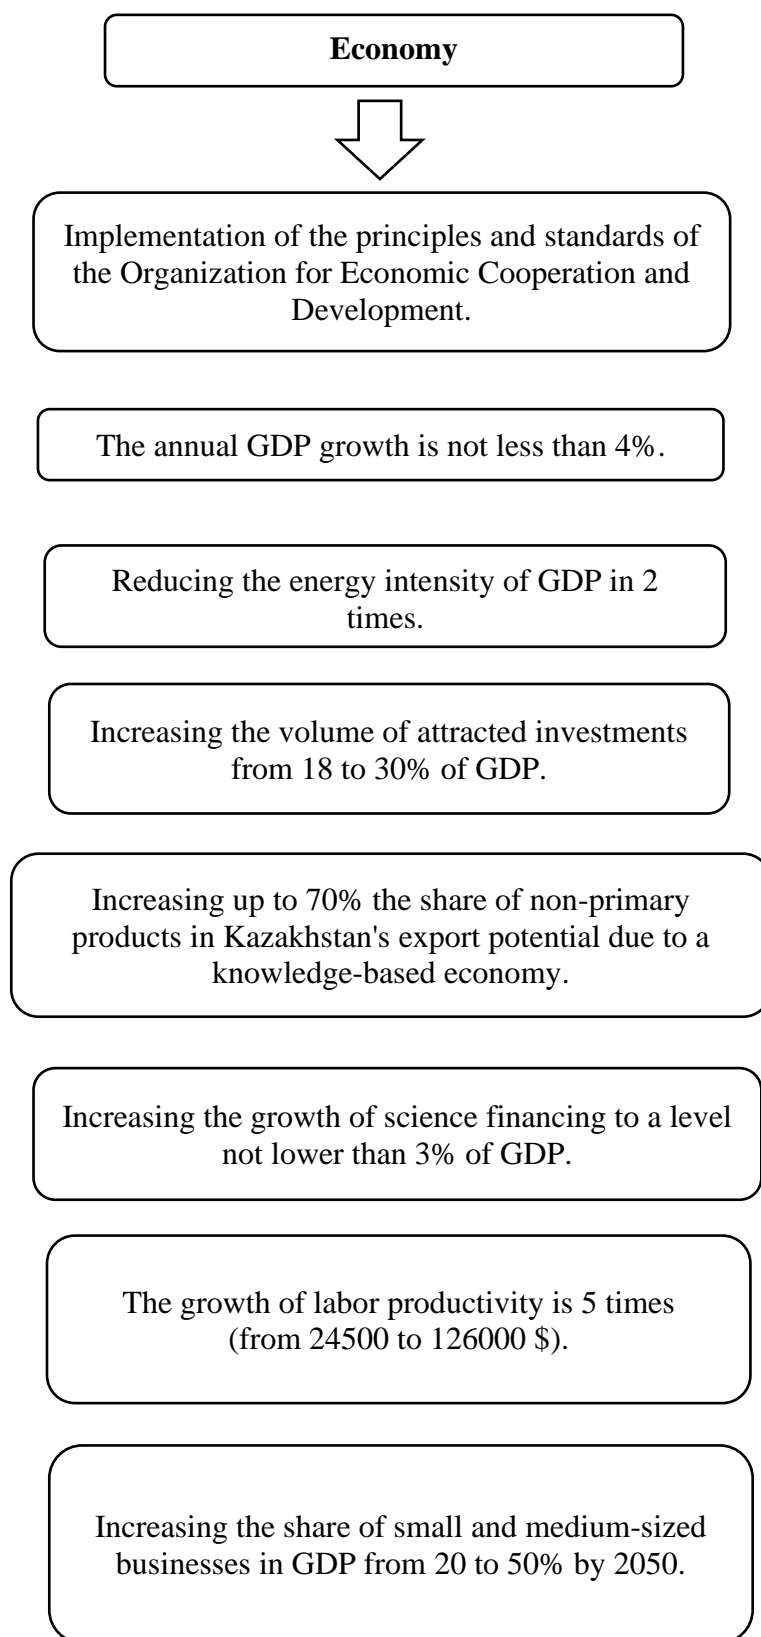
Economy

Implementation of the principles and standards of the Organization for Economic Cooperation and Development.

The annual GDP growth is not less than 4%.

Reducing the energy intensity of GDP in 2 times.

Increasing the volume of attracted investments from 18 to 30% of GDP.

Increasing up to 70% the share of non-primary products in Kazakhstan's export potential due to a knowledge-based economy.

Increasing the growth of science financing to a level not lower than 3% of GDP.

The growth of labor productivity is 5 times (from 24500 to 126000 $).

Increasing the share of small and medium-sized businesses in GDP from 20 to 50% by 2050.